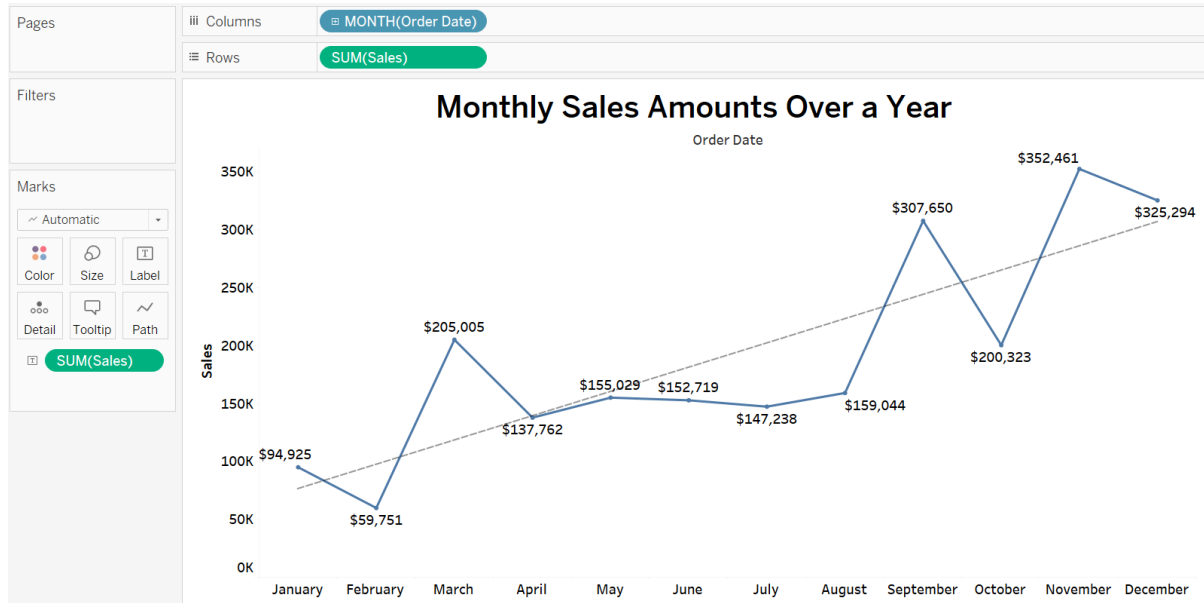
Pages

iii Columns ⊞ MONTH(Order Date)

≡ Rows SUM(Sales)

Filters

Marks

Automatic

Color Size Label

Detail Tooltip Path

SUM(Sales)

Monthly Sales Amounts Over a Year

Order Date

Sales

350K
300K
250K
200K
150K
100K
50K
0K

$94,925
$59,751
$205,005
$137,762
$155,029
$152,719
$147,238
$159,044
$307,650
$200,323
$352,461
$325,294

January February March April May June July August September October November December